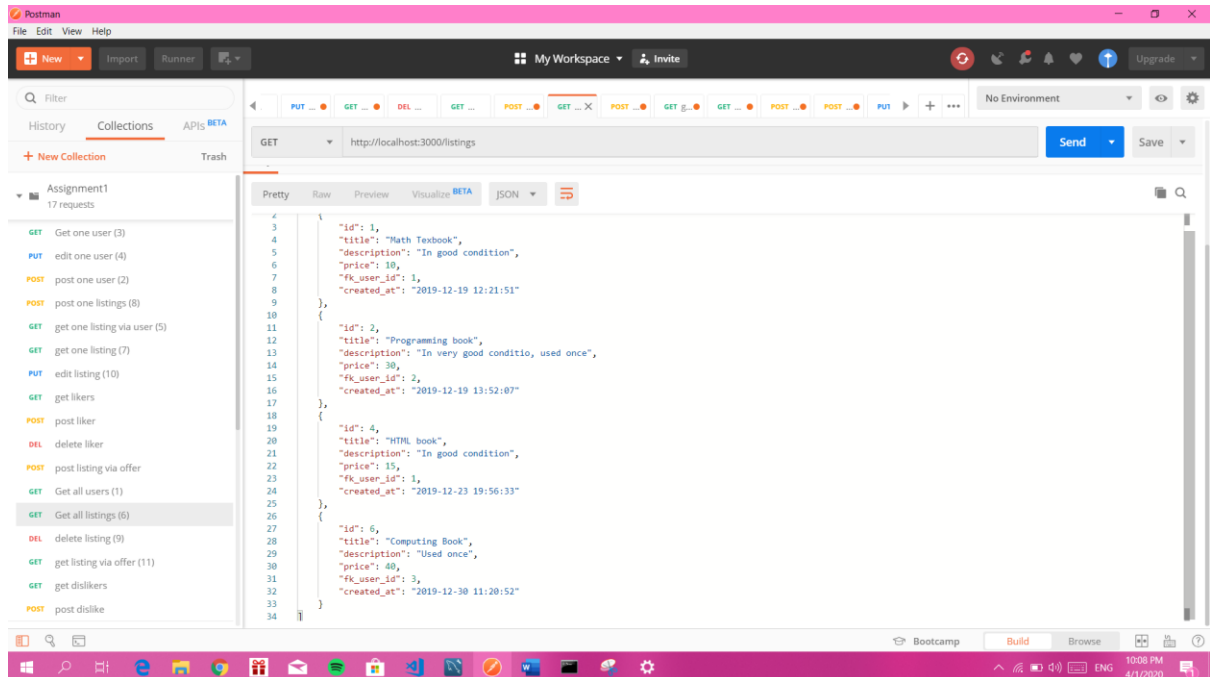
Postman
File Edit View Help
New Import Runner
My Workspace Invite
Upgrade
Filter
History Collections APIs BETA
+ New Collection Trash
Assignment1
17 requests
GET Get one user (3)
PUT edit one user (4)
POST post one user (2)
POST post one listings (8)
GET get one listing via user (5)
GET get one listing (7)
PUT edit listing (10)
GET get likers
POST post liker
DEL delete liker
POST post listing via offer
GET Get all users (1)
GET Get all listings (6)
DEL delete listing (9)
GET get listing via offer (11)
GET get dislikers
POST post dislike
PUT ... GET ... DEL ... GET ... POST ... GET ... POST ... GET g... GET ... POST ... POST ... PUT
No Environment
GET http://localhost:3000/listings
Send Save
Pretty Raw Preview Visualize BETA JSON
```
2    {
3        "id": 1,
4        "title": "Math Texbook",
5        "description": "In good condition",
6        "price": 10,
7        "fk_user_id": 1,
8        "created_at": "2019-12-19 12:21:51"
9    },
10   {
11       "id": 2,
12       "title": "Programming book",
13       "description": "In very good conditio, used once",
14       "price": 30,
15       "fk_user_id": 2,
16       "created_at": "2019-12-19 13:52:07"
17   },
18   {
19       "id": 4,
20       "title": "HTML book",
21       "description": "In good condition",
22       "price": 15,
23       "fk_user_id": 1,
24       "created_at": "2019-12-23 19:56:33"
25   },
26   {
27       "id": 6,
28       "title": "Computing Book",
29       "description": "Used once",
30       "price": 40,
31       "fk_user_id": 3,
32       "created_at": "2019-12-30 11:20:52"
33   }
34   ]
```
Bootcamp Build Browse
ENG 10:08 PM 4/1/2020